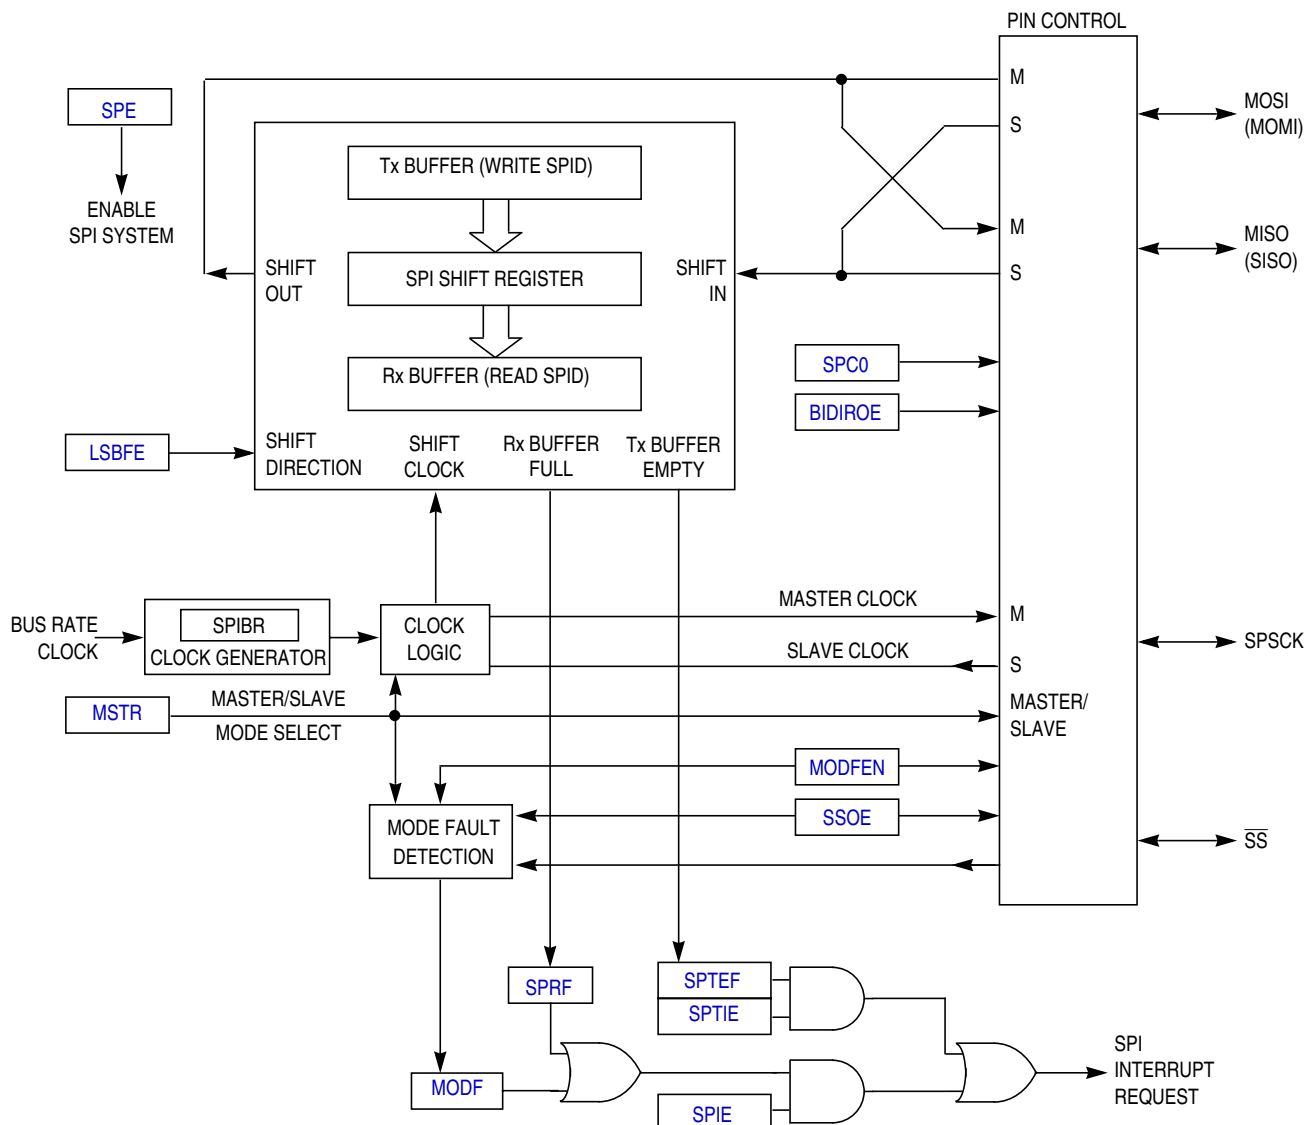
PIN CONTROL

SPE

ENABLE SPI SYSTEM

M

S

MOSI (MOMI)

Tx BUFFER (WRITE SPID)

M

MISO (SISO)

SHIFT OUT

SPI SHIFT REGISTER

SHIFT IN

S

Rx BUFFER (READ SPID)

SPC0

BIDIROE

LSBFE

SHIFT DIRECTION

SHIFT CLOCK

Rx BUFFER FULL

Tx BUFFER EMPTY

MASTER CLOCK

M

BUS RATE CLOCK

SPIBR

CLOCK GENERATOR

CLOCK LOGIC

SPSCK

SLAVE CLOCK

S

MSTR

MASTER/SLAVE

MODE SELECT

MASTER/ SLAVE

MODFEN

SSOE

MODE FAULT DETECTION

$\overline{SS}$

SPRF

SPTEF

SPTIE

SPI INTERRUPT REQUEST

MODF

SPIE